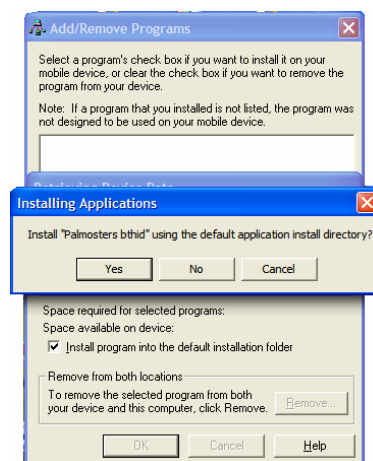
Add/Remove Programs

Select a program's check box if you want to install it on your mobile device, or clear the check box if you want to remove the program from your device.

Note: If a program that you installed is not listed, the program was not designed to be used on your mobile device.

Retrieving Device Data

Installing Applications

Install "Palmosters bthid" using the default application install directory?

Yes
No
Cancel

Space required for selected programs:
Space available on device:
Install program into the default installation folder

Remove from both locations
To remove the selected program from both your device and this computer, click Remove.
Remove...

OK
Cancel
Help